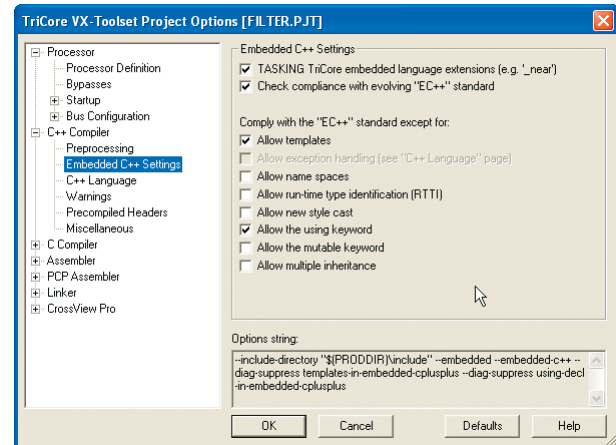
TriCore VX-Toolset Project Options [FILTER.PJT]

Processor
Processor Definition
Bypasses
Startup
Bus Configuration
C++ Compiler
Preprocessing
Embedded C++ Settings
C++ Language
Warnings
Precompiled Headers
Miscellaneous
C Compiler
Assembler
PCP Assembler
Linker
CrossView Pro

Embedded C++ Settings
TASKING TriCore embedded language extensions (e.g. '_near')
Check compliance with evolving "EC++" standard

Comply with the "EC++" standard except for:
Allow templates
Allow exception handling (see "C++ Language" page)
Allow name spaces
Allow run-time type identification (RTTI)
Allow new style cast
Allow the using keyword
Allow the mutable keyword
Allow multiple inheritance

Options string:
--include-directory "$(PRODDIR)\include" --embedded --embedded-c++ --diag-suppress templates-in-embedded-cplusplus --diag-suppress using-decl-in-embedded-cplusplus

OK
Cancel
Defaults
Help